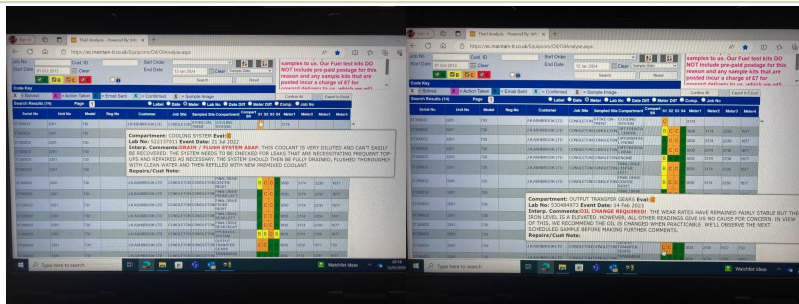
Fluid Analysis - Powered By
https://es.maintain-it.co.uk/Equipcom/OilAnalysis.aspx

samples to us. Our Fuel test kits DO NOT include pre-paid postage for this reason and any sample kits that are posted incur a charge of £7 for

Search
Reset

Code Key
Solved
Action Taken
Email Sent
Confirmed
Sample Image

Search Results (74)
Page

Label
Date
Meter
Lab No
Date Diff
Meter Diff
Comp.
Job No

Compartment: COOLING SYSTEM
Lab No: 522137011 Event Date: 21 Jul 2022
Interp. Comments: DRAIN / FLUSH SYSTEM ASAP: THIS COOLANT IS VERY DILUTED AND CAN'T EASILY BE RECOVERED. THE SYSTEM NEEDS TO BE CHECKED FOR LEAKS THAT ARE NECESSITATING FREQUENT TOP UPS AND REPAIRED AS NECESSARY. THE SYSTEM SHOULD THEN BE FULLY DRAINED, FLUSHED THOROUGHLY WITH CLEAN WATER AND THEN REFILLED WITH NEW PREMIXED COOLANT.
Repairs/Cust Note:

Type here to search
Watchlist ideas

Fluid Analysis - Powered By
https://es.maintain-it.co.uk/Equipcom/OilAnalysis.aspx

samples to us. Our Fuel test kits DO NOT include pre-paid postage for this reason and any sample kits that are posted incur a charge of £7 for

Search
Reset

Code Key
Solved
Action Taken
Email Sent
Confirmed
Sample Image

Search Results (74)
Page

Label
Date
Meter
Lab No
Date Diff
Meter Diff
Comp.
Job No

Compartment: OUTPUT TRANSFER GEARS
Lab No: 530484973 Event Date: 14 Feb 2023
Interp. Comments: OIL CHANGE REQUIRED: THE WEAR RATES HAVE REMAINED FAIRLY STABLE BUT THE IRON LEVEL IS ELEVATED. HOWEVER, ALL OTHER READINGS GIVE US NO CAUSE FOR CONCERN. IN VIEW OF THIS, WE RECOMMEND THE OIL IS CHANGED WHEN PRACTICABLE. WE'LL OBSERVE THE NEXT SCHEDULED SAMPLE BEFORE MAKING FURTHER COMMENTS.
Repairs/Cust Note:

Type here to search
Watchlist ideas